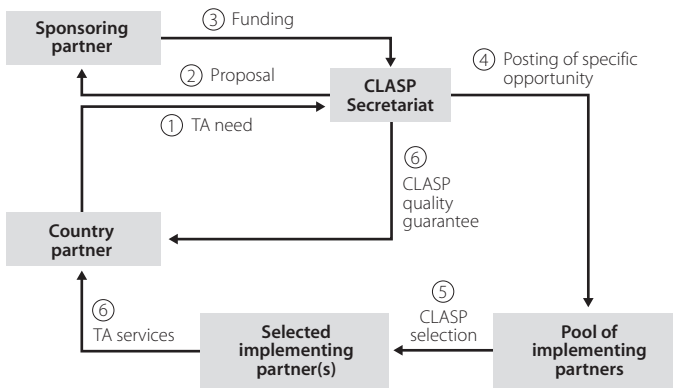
Sponsoring partner

③ Funding

② Proposal

CLASP Secretariat

④ Posting of specific opportunity

① TA need

⑥ CLASP quality guarantee

Country partner

⑥ TA services

Selected implementing partner(s)

⑤ CLASP selection

Pool of implementing partners